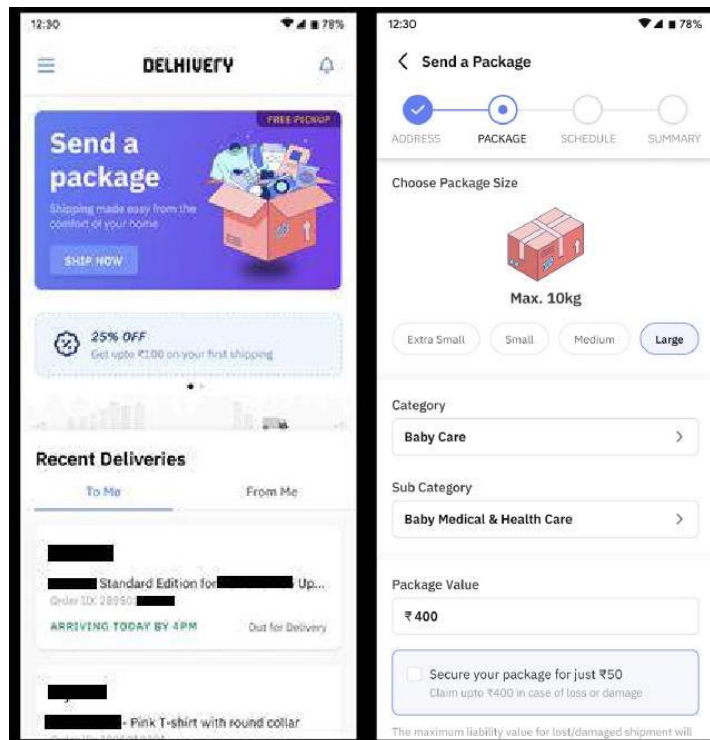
12:30

78%

DELHIVERY

FREE PICKUP

Send a package

Shipping made easy from the comfort of your home

SHIP NOW

25% OFF

Get upto ₹100 on your first shipping

Recent Deliveries

To Me

From Me

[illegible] Standard Edition for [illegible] Up...

Order ID: 28950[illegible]

ARRIVING TODAY BY 4PM

Out for Delivery

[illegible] - Pink T-shirt with round collar

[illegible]

12:30

78%

Send a Package

ADDRESS

PACKAGE

SCHEDULE

SUMMARY

Choose Package Size

Max. 10kg

Extra Small

Small

Medium

Large

Category

Baby Care

Sub Category

Baby Medical & Health Care

Package Value

₹400

Secure your package for just ₹50

Claim upto ₹400 in case of loss or damage

The maximum liability value for lost/damaged shipment will